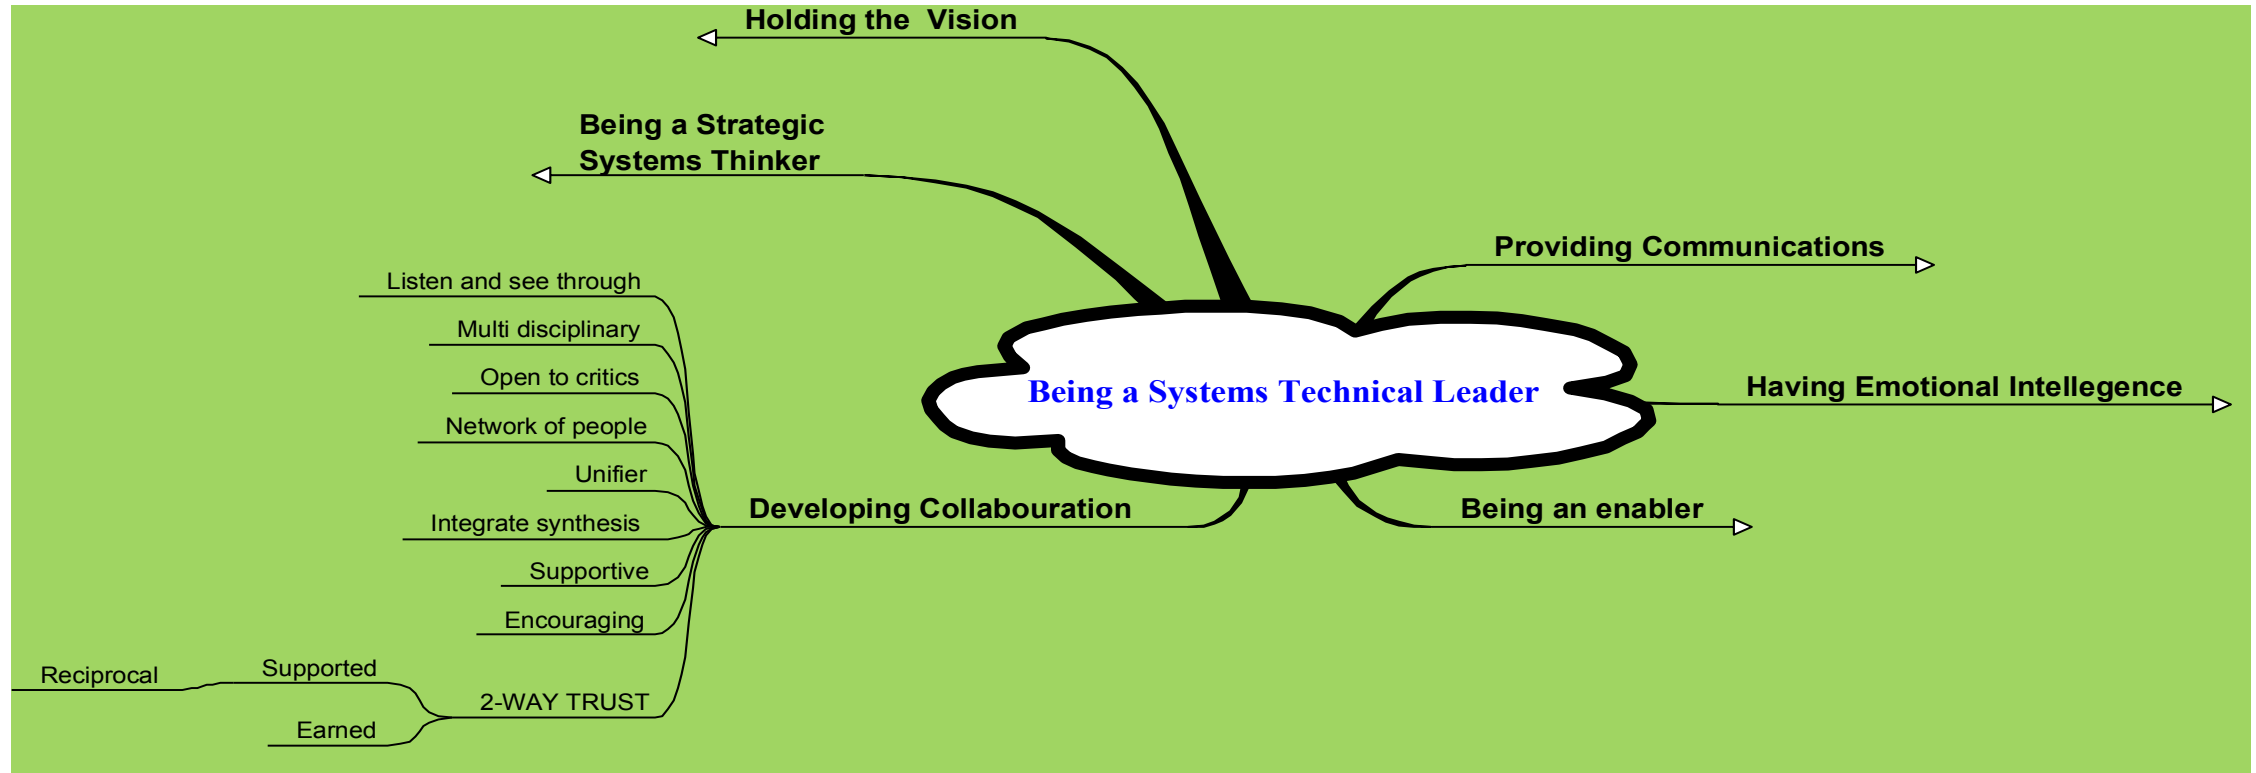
Holding the Vision

Being a Strategic Systems Thinker

Providing Communications

Being a Systems Technical Leader

Having Emotional Intellegence

Listen and see through

Multi disciplinary

Open to critics

Network of people

Unifier

Integrate synthesis

Supportive

Encouraging

Developing Collabouration

Being an enabler

Reciprocal

Supported

2-WAY TRUST

Earned